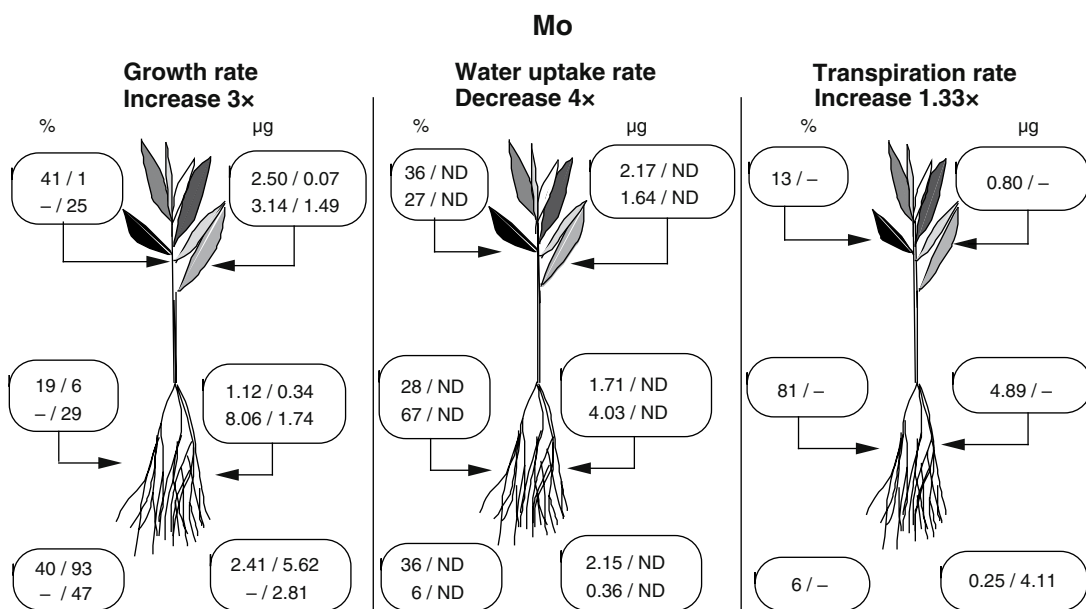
Mo

Growth rate
Increase 3×

%

µg

41 / 1
– / 25

2.50 / 0.07
3.14 / 1.49

19 / 6
– / 29

1.12 / 0.34
8.06 / 1.74

40 / 93
– / 47

2.41 / 5.62
– / 2.81

Water uptake rate
Decrease 4×

%

µg

36 / ND
27 / ND

2.17 / ND
1.64 / ND

28 / ND
67 / ND

1.71 / ND
4.03 / ND

36 / ND
6 / ND

2.15 / ND
0.36 / ND

Transpiration rate
Increase 1.33×

%

µg

13 / –

0.80 / –

81 / –

4.89 / –

6 / –

0.25 / 4.11